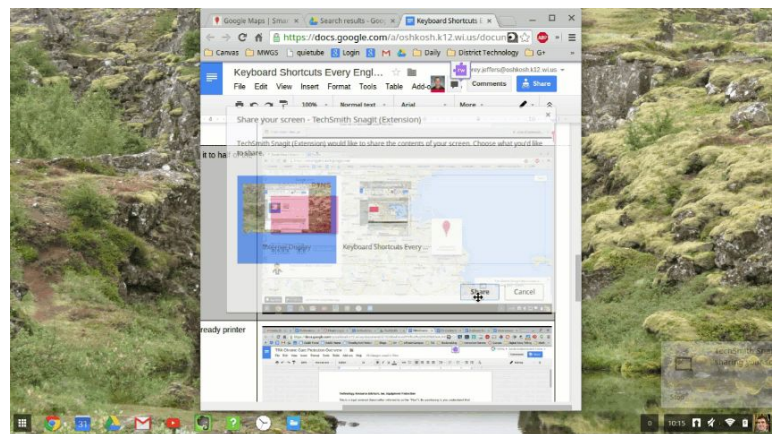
Google Maps | Sma
Search results - Goo
Keyboard Shortcuts E
https://docs.google.com/a/oshkosh.k12.wi.us/docum
Canvas MWGS quietube Login M Daily District Technology G+
Keyboard Shortcuts Every Engl...
File Edit View Insert Format Tools Table Add-o
mey.jaffers@oshkosh.k12.wi.us
Comments
Share
100%
Normal text
Arial
More
Share your screen - TechSmith Snagit (Extension)
TechSmith Snagit (Extension) would like to share the contents of your screen. Choose what you'd like to share.
Your Entire Screen
Keyboard Shortcuts Every ...
Share
Cancel
it to ha
ready printer
10:15